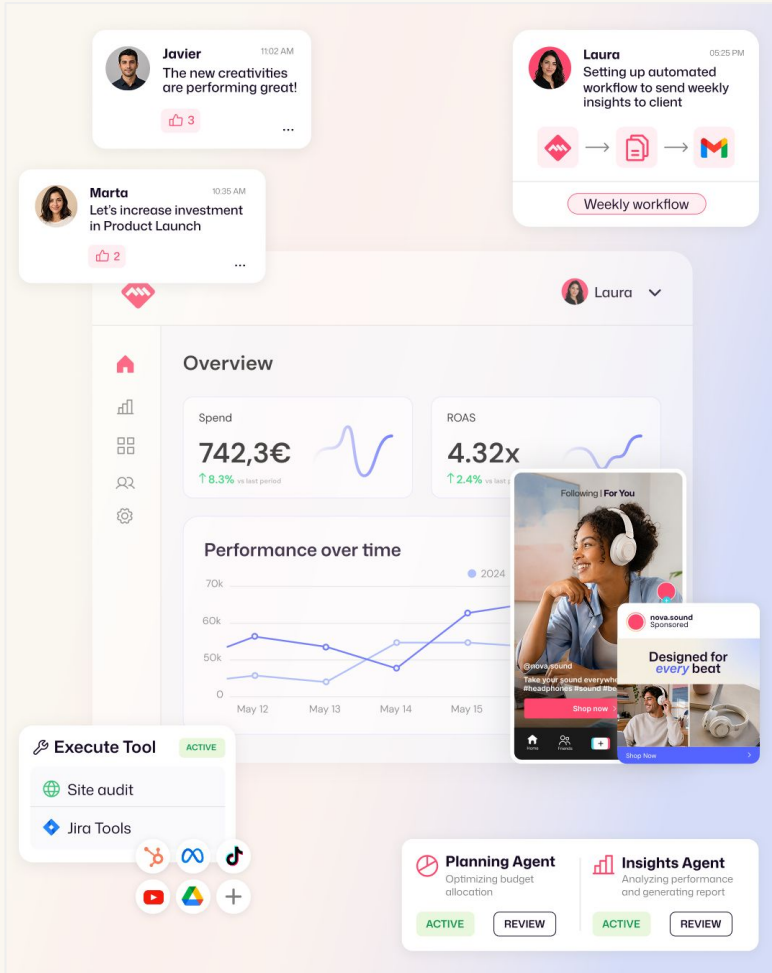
Javier 11:02 AM
The new creativities are performing great!
3
...

Laura 05:25 PM
Setting up automated workflow to send weekly insights to client
Weekly workflow

Marta 10:35 AM
Let's increase investment in Product Launch
2
...

Laura

Overview

Spend
742,3€
↑ 8.3% vs last period

ROAS
4.32x
↑ 2.4% vs last period

Performance over time
2024
70k
60k
50k
0
May 12
May 13
May 14
May 15

Following | For You
@nova.sound
Take your sound everywhe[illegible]
#headphones #sound #be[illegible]
Shop now
Home
Friends

nova.sound
Sponsored
Designed for every beat
Shop Now

Execute Tool ACTIVE
Site audit
Jira Tools

Planning Agent
Optimizing budget allocation
ACTIVE REVIEW

Insights Agent
Analyzing performance and generating report
ACTIVE REVIEW